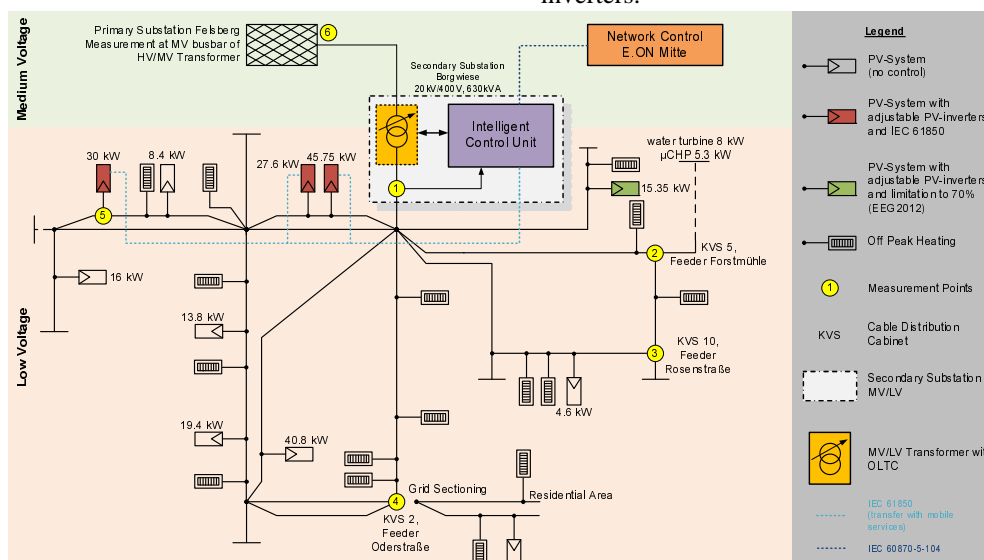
inverters.

Medium Voltage

Low Voltage

Primary Substation Felsberg Measurement at MV busbar of HV/MV Transformer

6

Network Control E.ON Mitte

Secondary Substation Borgwiese 20 kV/400 V, 630 kVA

Intelligent Control Unit

1

30 kW

8.4 kW

27.6 kW

45.75 kW

water turbine 8 kW µCHP 5.3 kW

15.35 kW

5

16 kW

2

KVS 5, Feeder Forstmühle

13.8 kW

KVS 10, Feeder Rosenstraße

3

4.6 kW

19.4 kW

40.8 kW

Grid Sectioning

Residential Area

4

KVS 2, Feeder Oderstraße

Legend

PV-System (no control)

PV-System with adjustable PV-inverters and IEC 61850

PV-System with adjustable PV-inverters and limitation to 70% (EEG2012)

Off Peak Heating

1 Measurement Points

KVS Cable Distribution Cabinet

Secondary Substation MV/LV

MV/LV Transformer with OLTC

IEC 61850 (transfer with mobile services)

IEC 60870-5-104